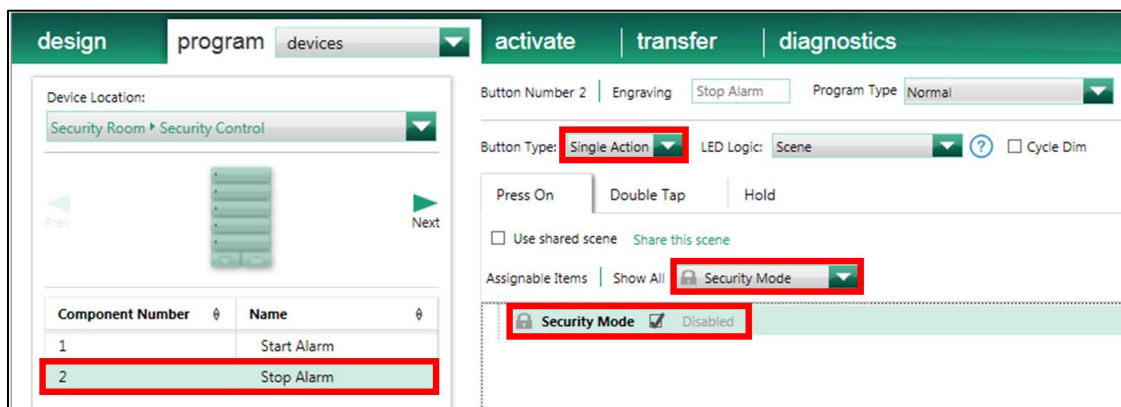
design program devices activate | transfer | diagnostics

Device Location:
Security Room ▸ Security Control

Prev
Next

| Component Number | Name |
|---|---|
| 1 | Start Alarm |
| 2 | Stop Alarm |

Button Number 2 | Engraving Stop Alarm Program Type Normal

Button Type: Single Action LED Logic: Scene ? Cycle Dim

Press On Double Tap Hold

Use shared scene Share this scene

Assignable Items | Show All Security Mode

Security Mode Disabled